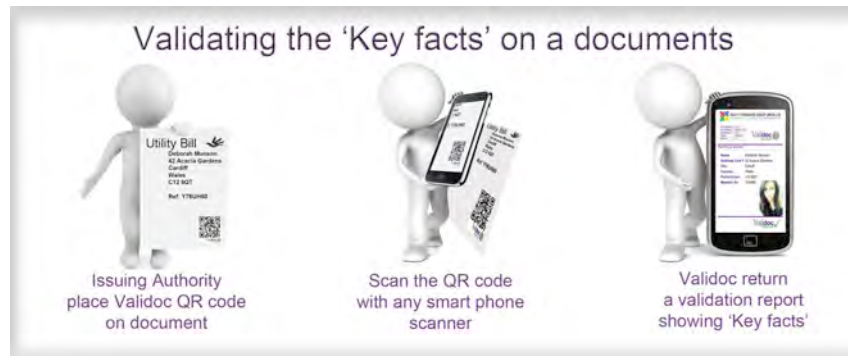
Validating the 'Key facts' on a documents

Utility Bill
Deborah Munson
42 Acacia Gardens
Cardiff
Wales
C12 9QT

Ref: Y76UH65

Issuing Authority place Validoc QR code on document

Utility Bill

Scan the QR code with any smart phone scanner

Validoc

Validoc

Validoc return a validation report showing 'Key facts'